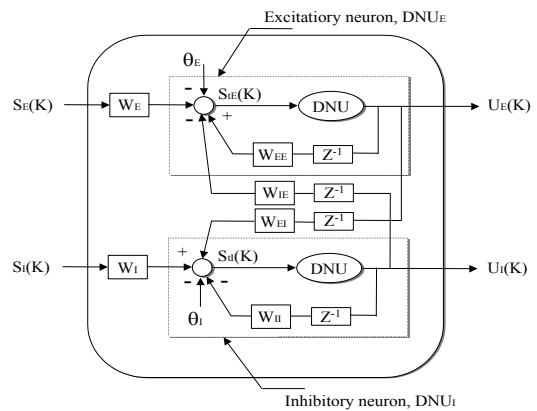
Excitatory neuron, $DNU_E$

$\theta_E$

$S_E(K)$

$W_E$

-

-

-

+

$S_{tE}(K)$

DNU

$U_E(K)$

$W_{EE}$

$Z^{-1}$

$W_{IE}$

$Z^{-1}$

$W_{EI}$

$Z^{-1}$

$S_I(K)$

$W_I$

+

$S_{tI}(K)$

DNU

$U_I(K)$

-

-

$\theta_I$

$W_{II}$

$Z^{-1}$

Inhibitory neuron, $DNU_I$